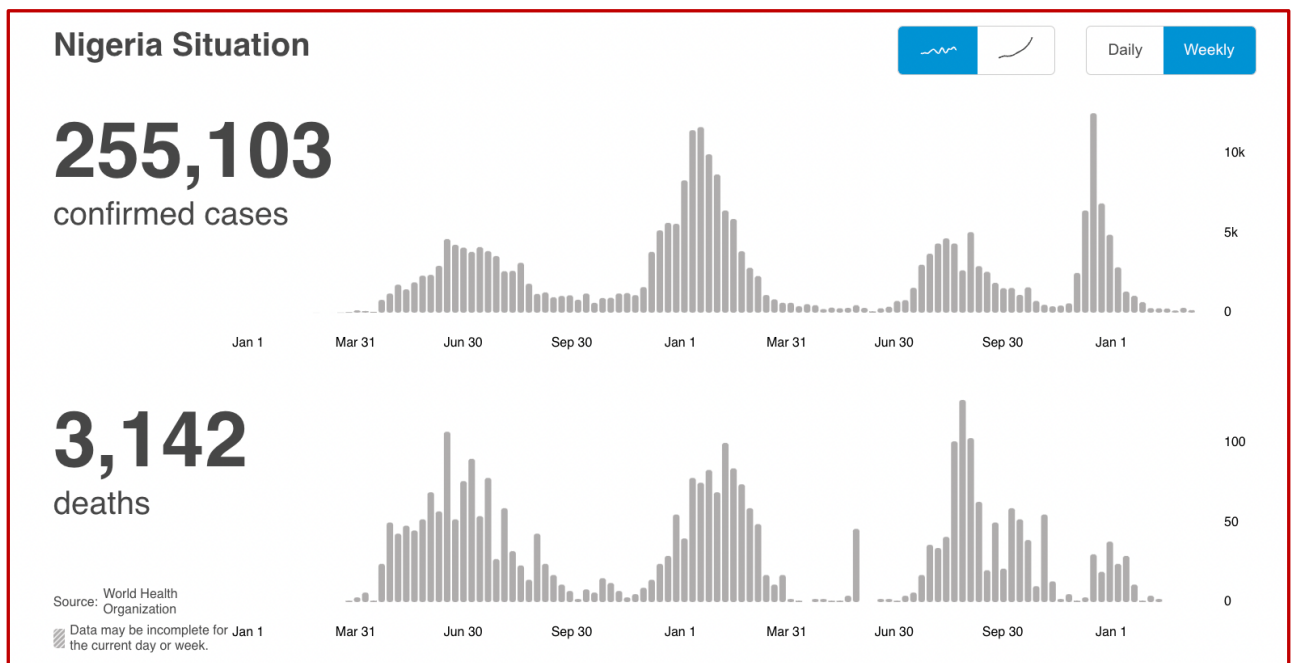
Nigeria Situation

Daily Weekly

255,103
confirmed cases

10k
5k
0

Jan 1 Mar 31 Jun 30 Sep 30 Jan 1 Mar 31 Jun 30 Sep 30 Jan 1

3,142
deaths

100
50
0

Jan 1 Mar 31 Jun 30 Sep 30 Jan 1 Mar 31 Jun 30 Sep 30 Jan 1

Source: World Health Organization

Data may be incomplete for the current day or week.